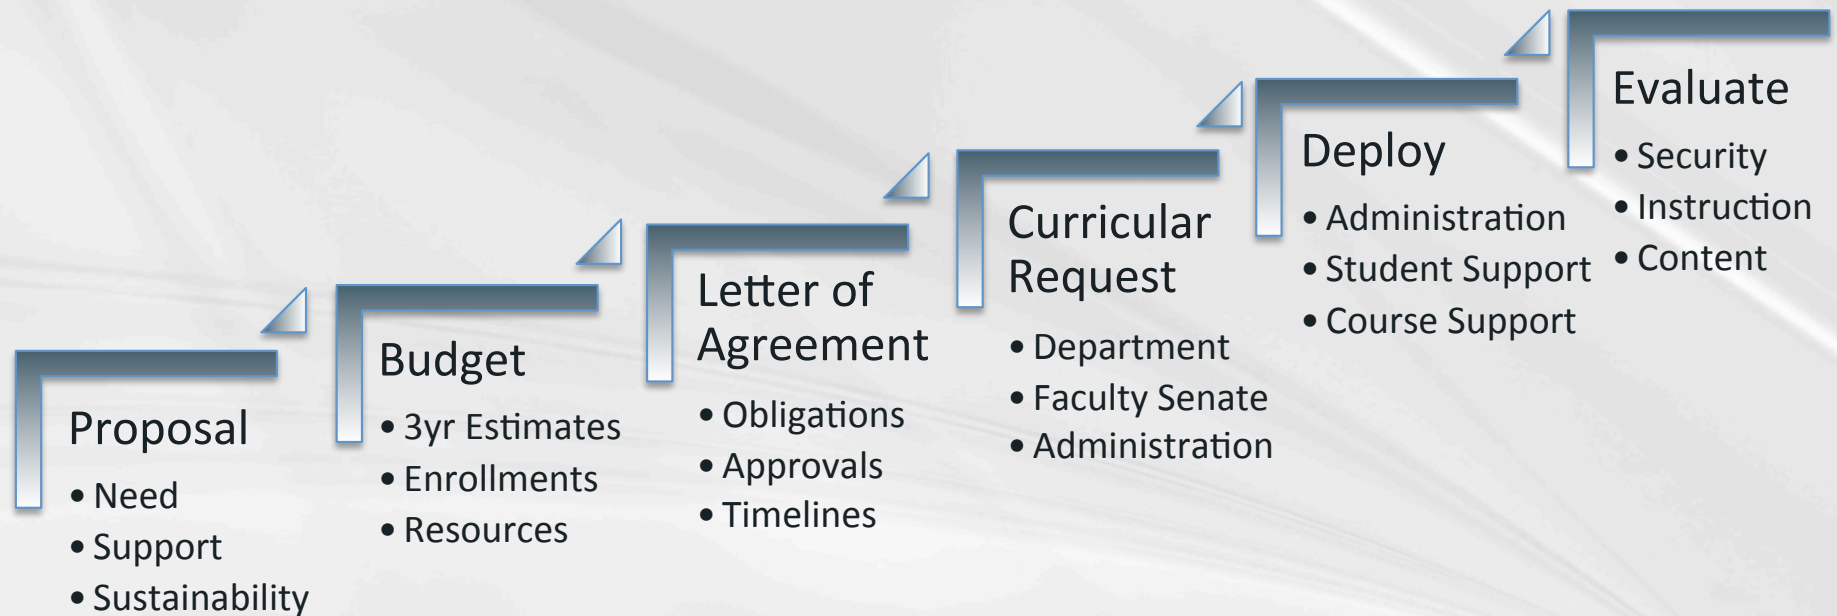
Proposal
• Need
• Support
• Sustainability

Budget
• 3yr Estimates
• Enrollments
• Resources

Letter of Agreement
• Obligations
• Approvals
• Timelines

Curricular Request
• Department
• Faculty Senate
• Administration

Deploy
• Administration
• Student Support
• Course Support

Evaluate
• Security
• Instruction
• Content